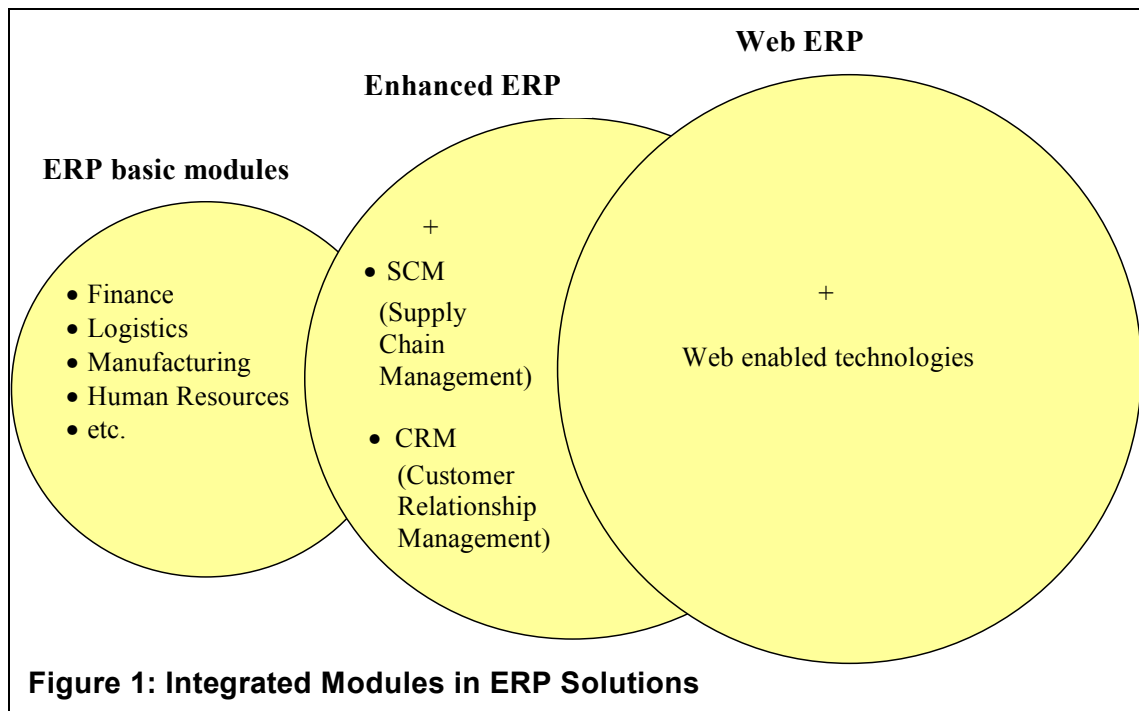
Web ERP

Enhanced ERP

ERP basic modules

• Finance
• Logistics
• Manufacturing
• Human Resources
• etc.

+

• SCM
(Supply Chain Management)

• CRM
(Customer Relationship Management)

+

Web enabled technologies

Figure 1: Integrated Modules in ERP Solutions